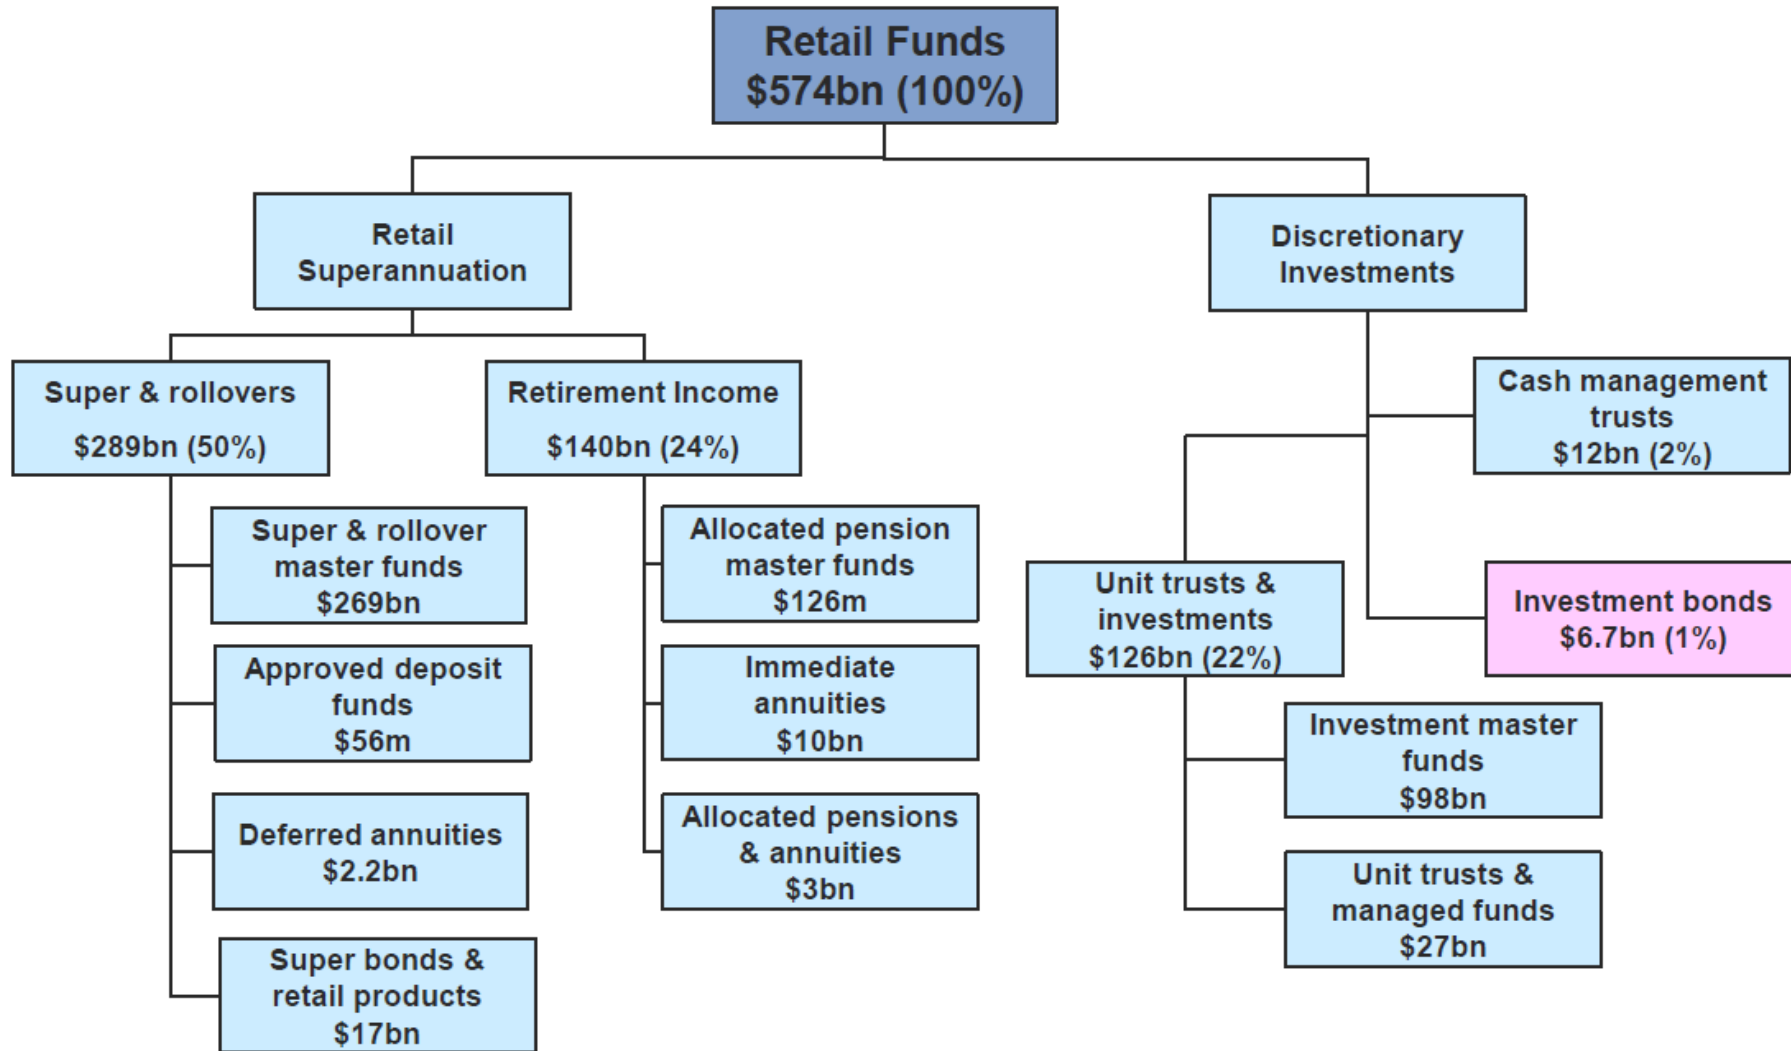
Retail Funds
\$574bn (100%)

Retail Superannuation

Discretionary Investments

Super & rollovers
\$289bn (50%)

Retirement Income
\$140bn (24%)

Super & rollover master funds
\$269bn

Approved deposit funds
\$56m

Deferred annuities
\$2.2bn

Super bonds & retail products
\$17bn

Allocated pension master funds
\$126m

Immediate annuities
\$10bn

Allocated pensions & annuities
\$3bn

Cash management trusts
\$12bn (2%)

Unit trusts & investments
\$126bn (22%)

Investment bonds
\$6.7bn (1%)

Investment master funds
\$98bn

Unit trusts & managed funds
\$27bn